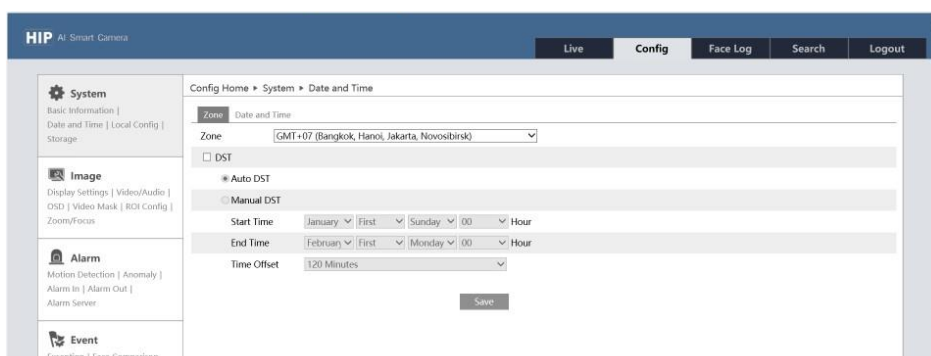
HIP AI Smart Camera

Live | Config | Face Log | Search | Logout

System
Basic Information | Date and Time | Local Config | Storage

Image
Display Settings | Video/Audio | OSD | Video Mask | ROI Config | Zoom/Focus

Alarm
Motion Detection | Anomaly | Alarm In | Alarm Out | Alarm Server

Event
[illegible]

Config Home ▸ System ▸ Date and Time

Zone | Date and Time

Zone GMT+07 (Bangkok, Hanoi, Jakarta, Novosibirsk)

☐ DST

Auto DST

Manual DST

Start Time January First Sunday 00 Hour

End Time Februan First Monday 00 Hour

Time Offset 120 Minutes

Save